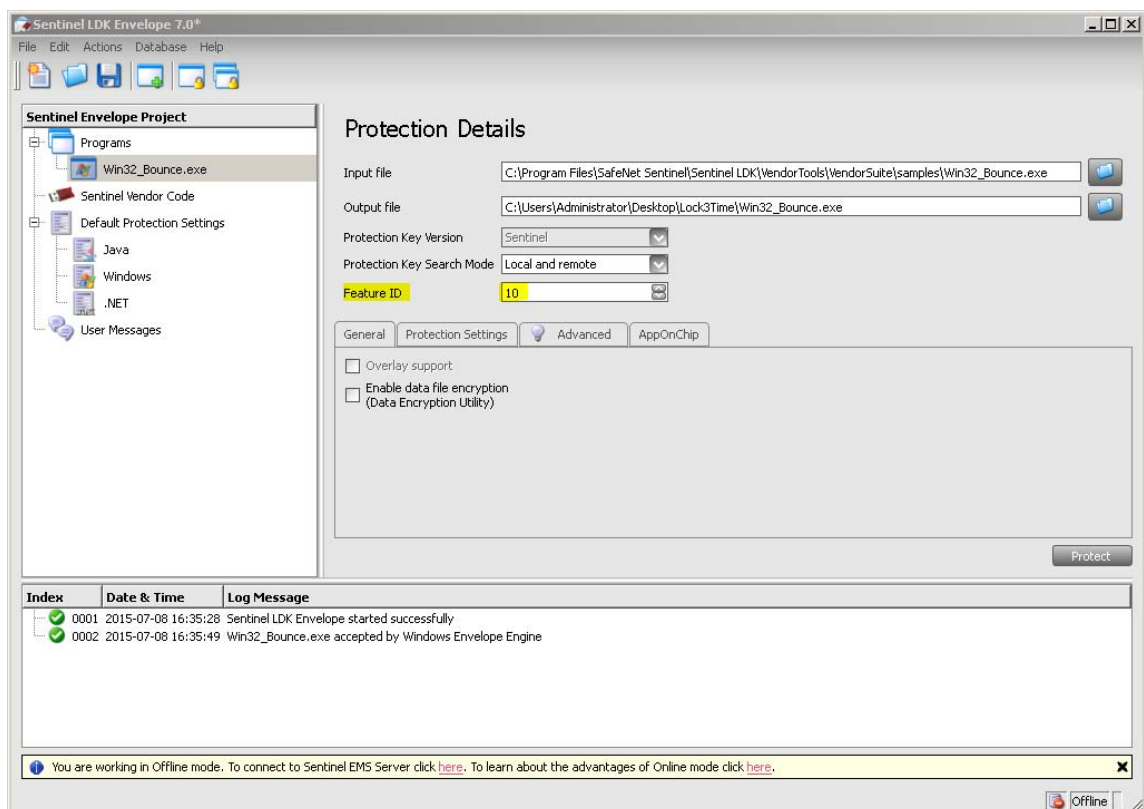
Sentinel LDK Envelope 7.0*

File Edit Actions Database Help

Sentinel Envelope Project

Programs

Win32_Bounce.exe

Sentinel Vendor Code

Default Protection Settings

Java

Windows

.NET

User Messages

Protection Details

Input file C:\Program Files\SafeNet Sentinel\Sentinel LDK\VendorTools\VendorSuite\samples\Win32_Bounce.exe

Output file C:\Users\Administrator\Desktop\Lock3Time\Win32_Bounce.exe

Protection Key Version Sentinel

Protection Key Search Mode Local and remote

Feature ID 10

General | Protection Settings | Advanced | AppOnChip

Overlay support

Enable data file encryption (Data Encryption Utility)

Protect

| Index | Date & Time | Log Message |
|---|---|---|
| 0001 | 2015-07-08 16:35:28 | Sentinel LDK Envelope started successfully |
| 0002 | 2015-07-08 16:35:49 | Win32_Bounce.exe accepted by Windows Envelope Engine |

You are working in Offline mode. To connect to Sentinel EMS Server click here. To learn about the advantages of Online mode click here.

Offline